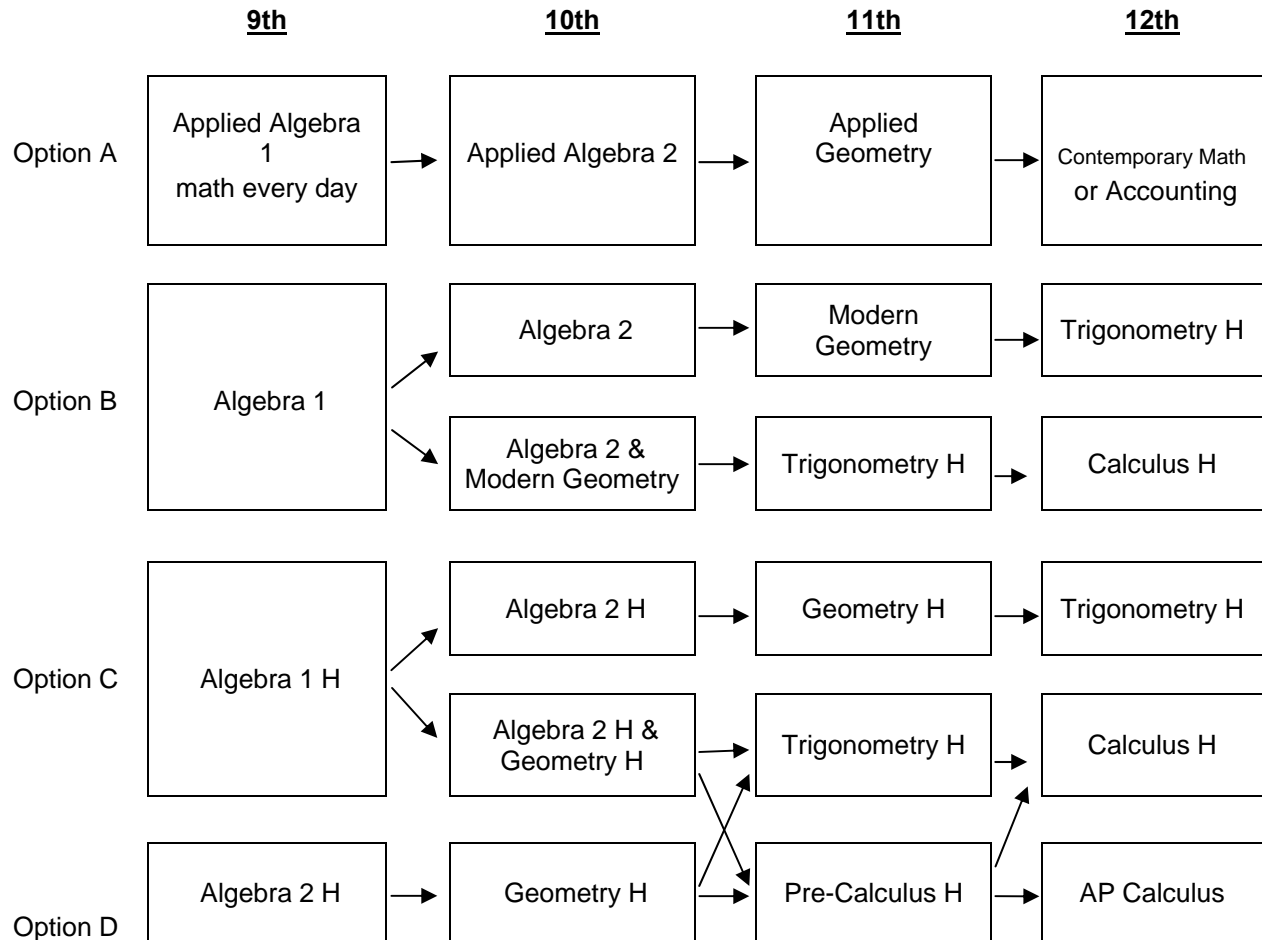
9th

10th

11th

12th

Option A

Applied Algebra 1 math every day

Applied Algebra 2

Applied Geometry

Contemporary Math or Accounting

Option B

Algebra 1

Algebra 2

Modern Geometry

Trigonometry H

Algebra 2 & Modern Geometry

Trigonometry H

Calculus H

Option C

Algebra 1 H

Algebra 2 H

Geometry H

Trigonometry H

Algebra 2 H & Geometry H

Trigonometry H

Calculus H

Option D

Algebra 2 H

Geometry H

Pre-Calculus H

AP Calculus